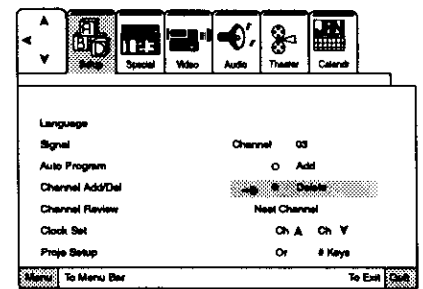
Setup Special Video Audio Theater Calendr

Language

Signal Channel 03

Auto Program ○ Add

Channel Add/Del ● Delete

Channel Review Next Channel

Clock Set Ch ▲ Ch ▼

Proje Setup Or # Keys

Menu To Menu Bar To Exit Quit